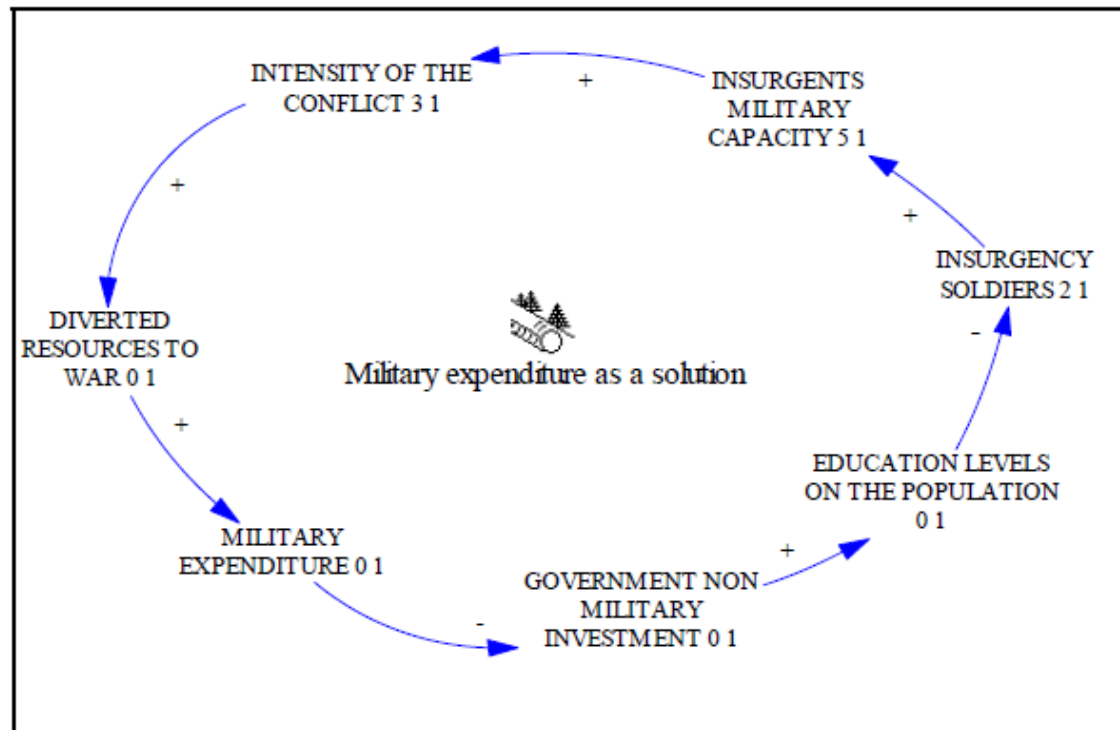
INTENSITY OF THE CONFLICT 3 1

+

INSURGENTS MILITARY CAPACITY 5 1

+

+

INSURGENCY SOLDIERS 2 1

-

DIVERTED RESOURCES TO WAR 0 1

Military expenditure as a solution

+

EDUCATION LEVELS ON THE POPULATION 0 1

MILITARY EXPENDITURE 0 1

+

GOVERNMENT NON MILITARY INVESTMENT 0 1

-